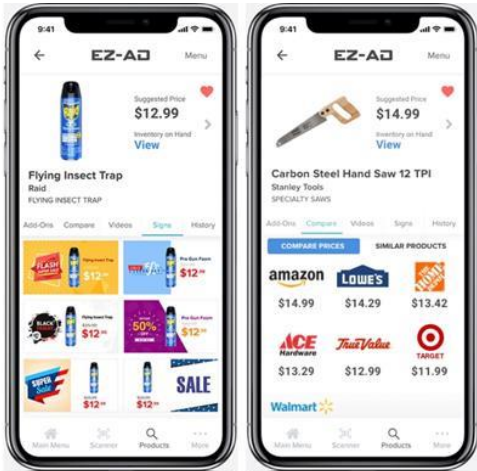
9:41

EZ-AD

Menu

Suggested Price
$12.99
Inventory on Hand
View

Flying Insect Trap
Raid
FLYING INSECT TRAP

Add-Ons Compare Videos Signs History

FLASH
Flying Insect Trap
$12.99
Pre Gun Foam
$12.99
BLACK
$12.99
50% OFF
$12.99
SUPER Sale
$12.99
SALE

Main Menu Scanner Products More

9:41

EZ-AD

Menu

Suggested Price
$14.99
Inventory on Hand
View

Carbon Steel Hand Saw 12 TPI
Stanley Tools
SPECIALTY SAWS

Add-Ons Compare Videos Signs History

COMPARE PRICES
SIMILAR PRODUCTS

amazon
$14.99
LOWE'S
$14.29
THE HOME DEPOT
$13.42
ACE Hardware
$13.29
True Value
$12.99
TARGET
$11.99
Walmart

Main Menu Scanner Products More